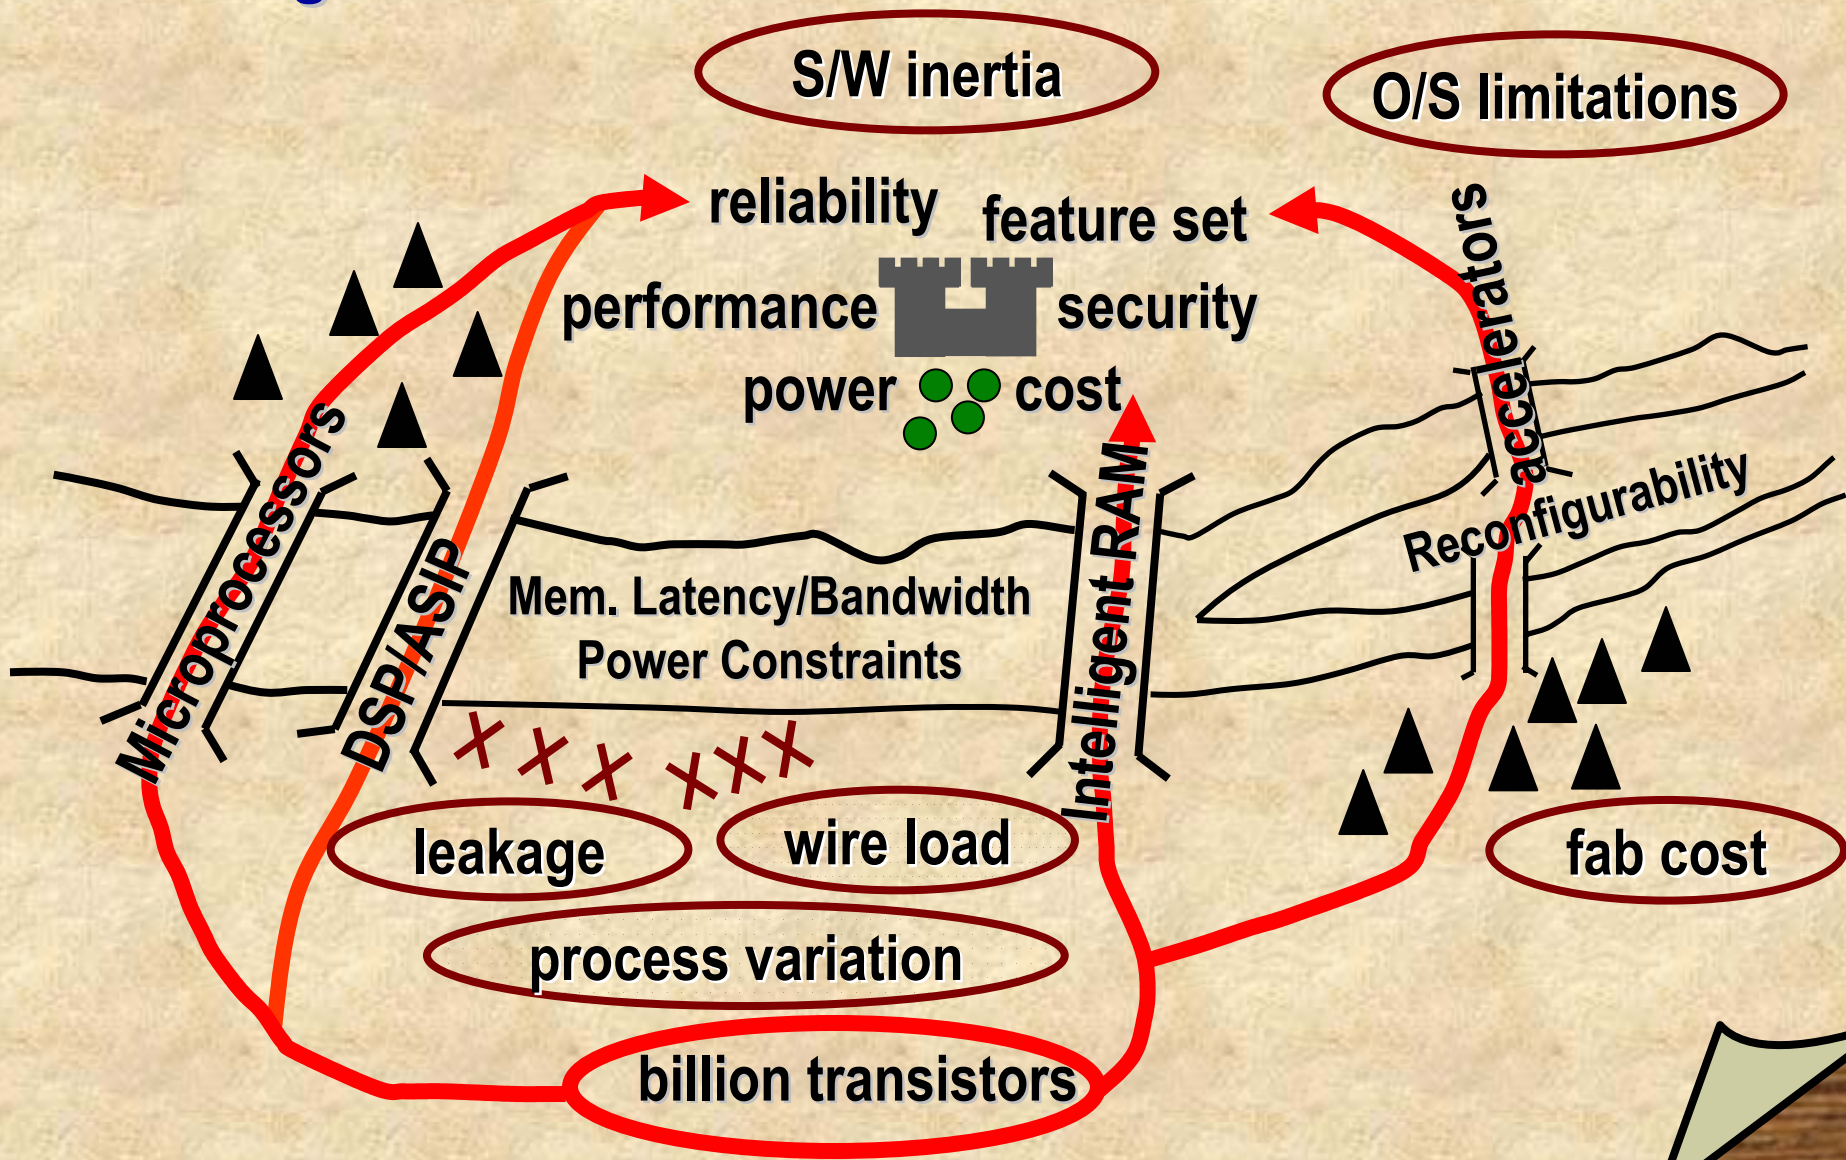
S/W inertia

O/S limitations

reliability

feature set

performance

security

power

cost

accelerators

Microprocessors

DSP/ASIP

Mem. Latency/Bandwidth
Power Constraints

Intelligent RAM

Reconfigurability

leakage

wire load

fab cost

process variation

billion transistors